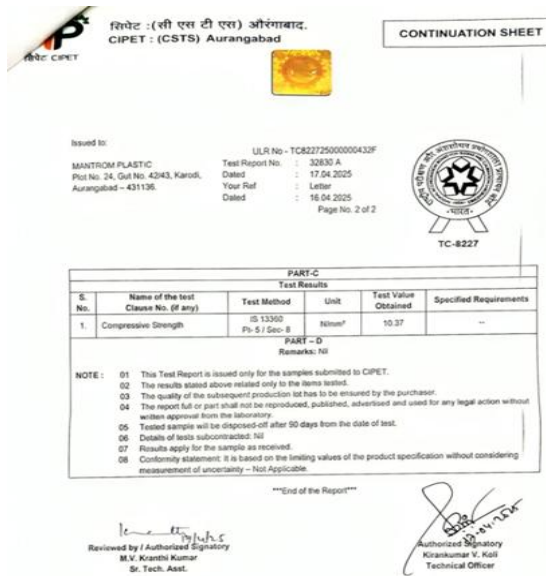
सिपेट :(सी एस टी एस) औरंगाबाद.
CIPET : (CSTS) Aurangabad

सिपेट CIPET

CONTINUATION SHEET

Issued to:

MANTROM PLASTIC
Plot No. 24, Gut No. 42/43, Karodi,
Aurangabad – 431136.

ULR No - TC822725000000432F
Test Report No. : 32830 A
Dated : 17.04.2025
Your Ref : Letter
Dated : 16.04.2025
Page No. 2 of 2

TC-8227

PART-C
Test Results

| S. No. | Name of the test Clause No. (if any) | Test Method | Unit | Test Value Obtained | Specified Requirements |
|---|---|---|---|---|---|
| 1. | Compressive Strength | IS 13360 Pt-5 / Sec-8 | N/mm² | 10.37 | -- |

PART – D
Remarks: Nil

NOTE : 01 This Test Report is issued only for the samples submitted to CIPET.
02 The results stated above related only to the items tested.
03 The quality of the subsequent production lot has to be ensured by the purchaser.
04 The report full or part shall not be reproduced, published, advertised and used for any legal action without written approval from the laboratory.
05 Tested sample will be disposed-off after 90 days from the date of test.
06 Details of tests subcontracted: Nil
07 Results apply for the sample as received.
08 Conformity statement: It is based on the limiting values of the product specification without considering measurement of uncertainty – Not Applicable.

***End of the Report***

17/4/25
Reviewed by / Authorized Signatory
M.V. Kranthi Kumar
Sr. Tech. Asst.

17.04.2025
Authorized Signatory
Kirankumar V. Koli
Technical Officer